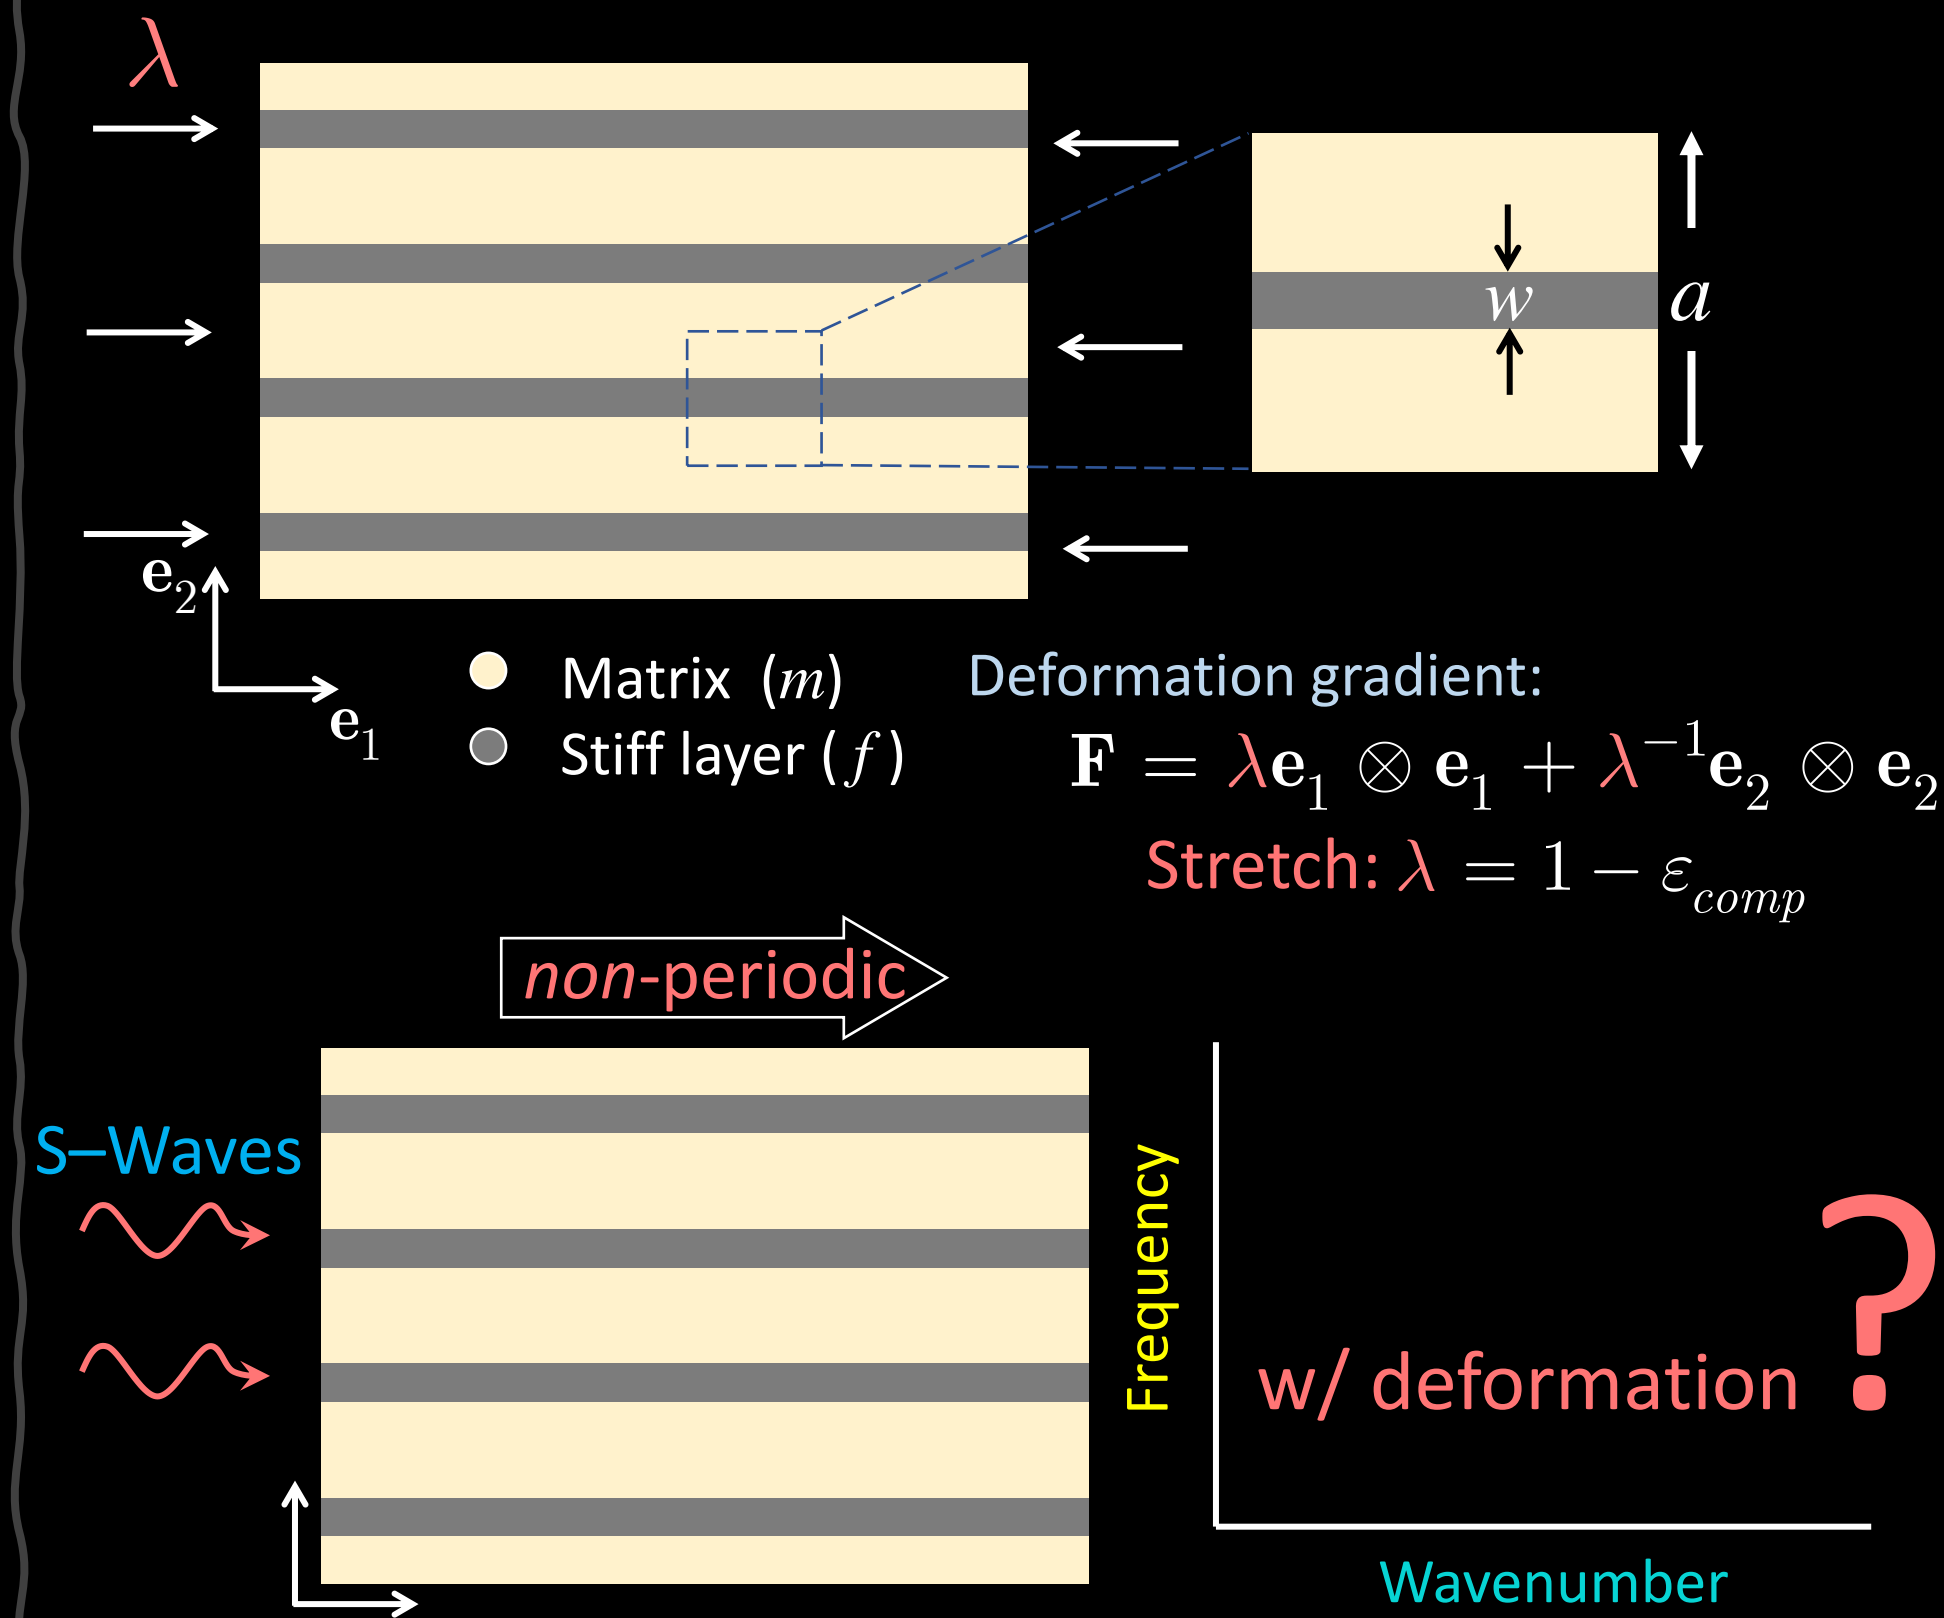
$\lambda$

$w$

$a$

$\mathbf{e}_2$

$\mathbf{e}_1$

Matrix $(m)$

Stiff layer $(f)$

Deformation gradient:

$\mathbf{F} = \lambda \mathbf{e}_1 \otimes \mathbf{e}_1 + \lambda^{-1} \mathbf{e}_2 \otimes \mathbf{e}_2$

Stretch: $\lambda = 1 - \varepsilon_{comp}$

non-periodic

S–Waves

Frequency

w/ deformation ?

Wavenumber